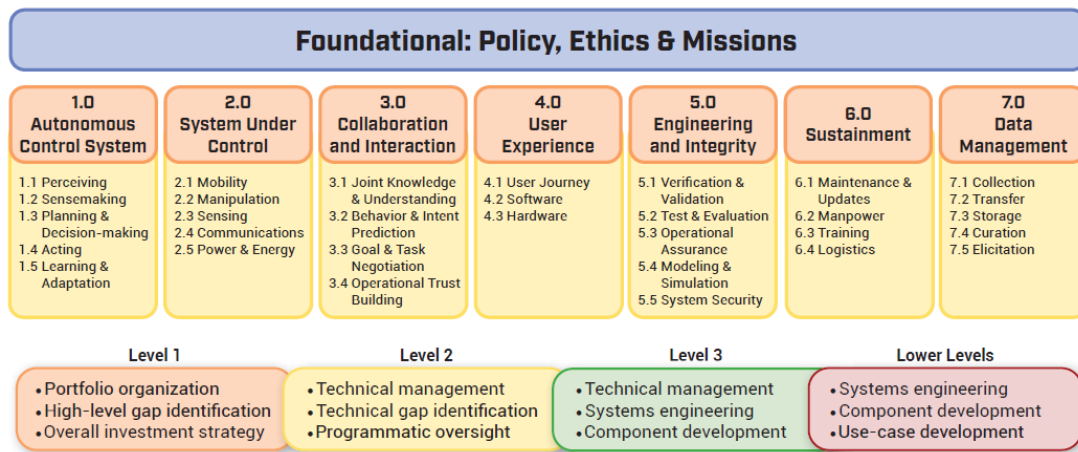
Foundational: Policy, Ethics & Missions

1.0
Autonomous Control System

1.1 Perceiving
1.2 Sensemaking
1.3 Planning & Decision-making
1.4 Acting
1.5 Learning & Adaptation

2.0
System Under Control

2.1 Mobility
2.2 Manipulation
2.3 Sensing
2.4 Communications
2.5 Power & Energy

3.0
Collaboration and Interaction

3.1 Joint Knowledge & Understanding
3.2 Behavior & Intent Prediction
3.3 Goal & Task Negotiation
3.4 Operational Trust Building

4.0
User Experience

4.1 User Journey
4.2 Software
4.3 Hardware

5.0
Engineering and Integrity

5.1 Verification & Validation
5.2 Test & Evaluation
5.3 Operational Assurance
5.4 Modeling & Simulation
5.5 System Security

6.0
Sustainment

6.1 Maintenance & Updates
6.2 Manpower
6.3 Training
6.4 Logistics

7.0
Data Management

7.1 Collection
7.2 Transfer
7.3 Storage
7.4 Curation
7.5 Elicitation

Level 1
• Portfolio organization
• High-level gap identification
• Overall investment strategy

Level 2
• Technical management
• Technical gap identification
• Programmatic oversight

Level 3
• Technical management
• Systems engineering
• Component development

Lower Levels
• Systems engineering
• Component development
• Use-case development